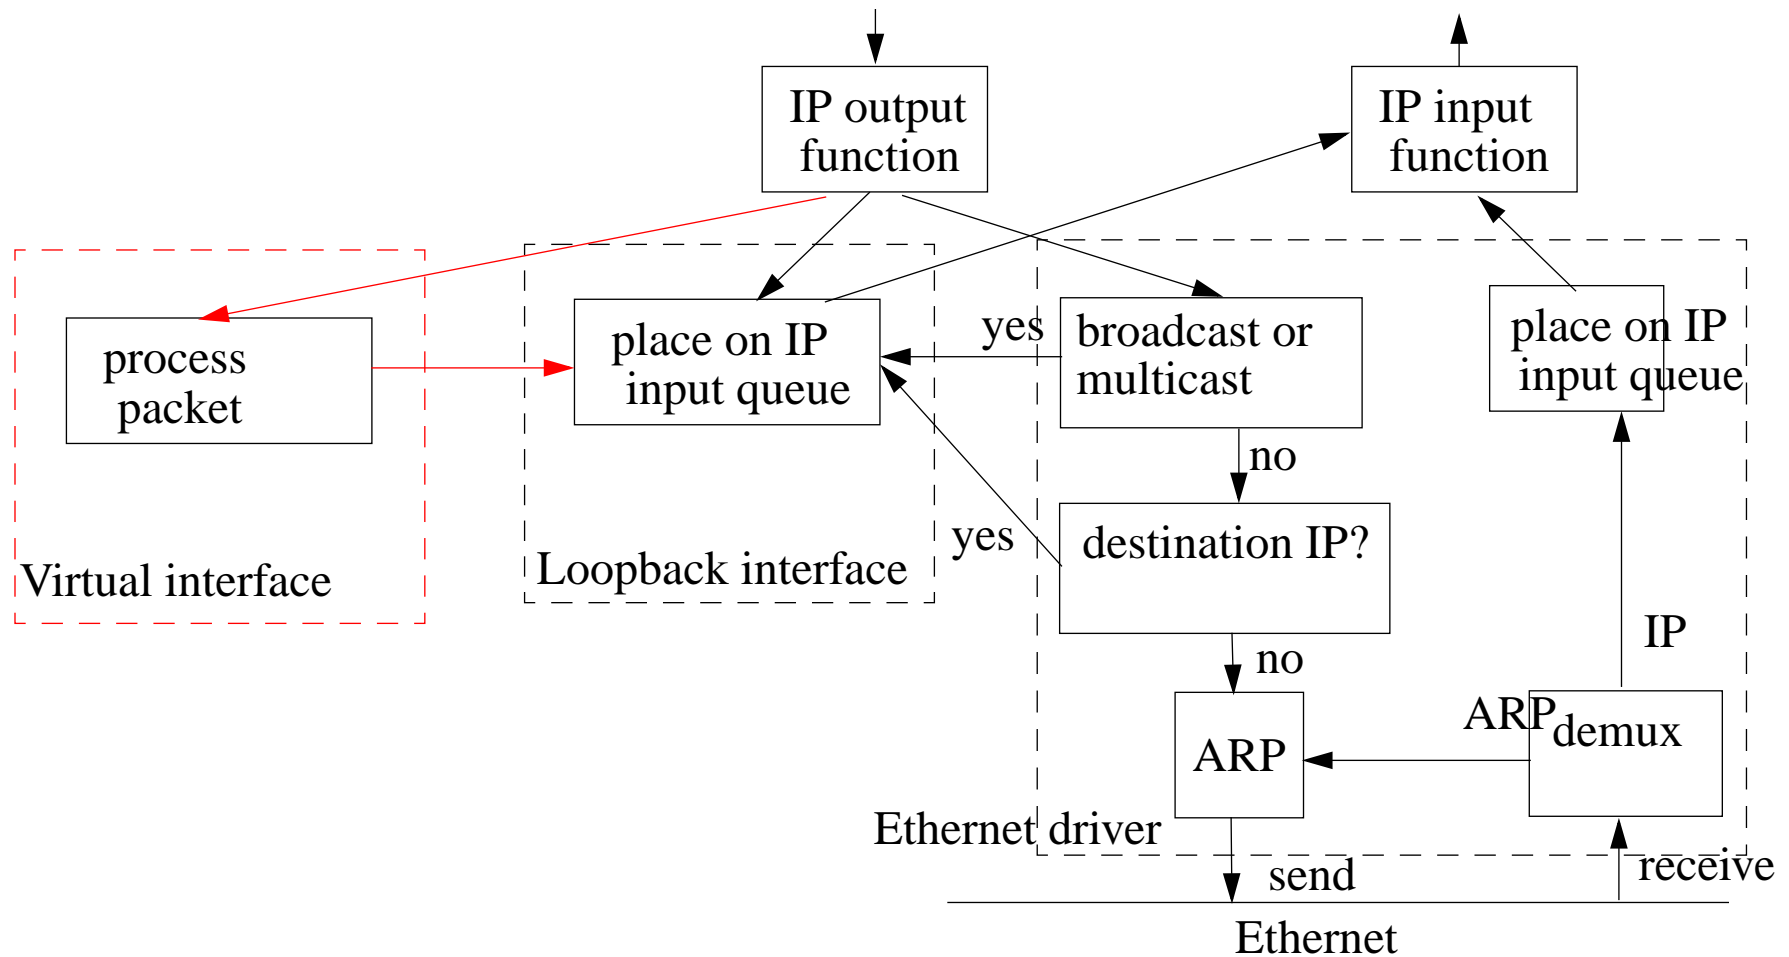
IP output function

IP input function

process packet

place on IP input queue

yes

broadcast or multicast

place on IP input queue

no

yes

destination IP?

Virtual interface

Loopback interface

no

IP

ARP

ARP

demux

Ethernet driver

send

receive

Ethernet